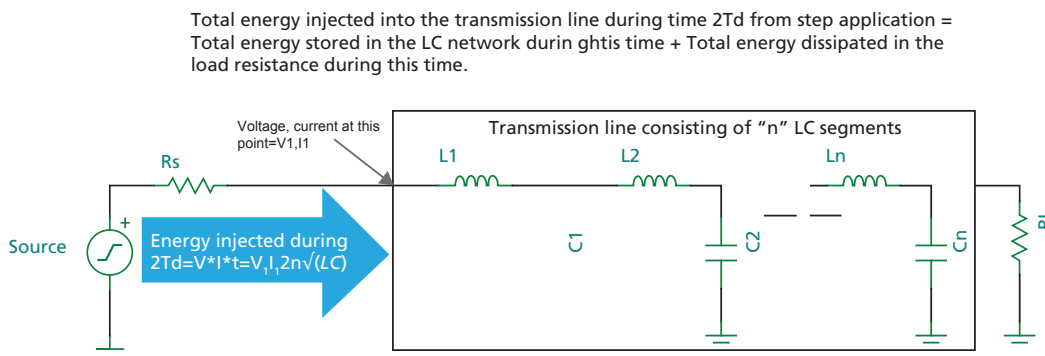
Total energy injected into the transmission line during time 2Td from step application = Total energy stored in the LC network durin ghtis time + Total energy dissipated in the load resistance during this time.

Voltage, current at this point=V1,I1

Transmission line consisting of "n" LC segments

Rs

L1

L2

Ln

+

Source

Energy injected during 2Td=V*I*t=$V_1I_1 2n\sqrt{(LC)}$

C1

C2

Cn

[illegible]